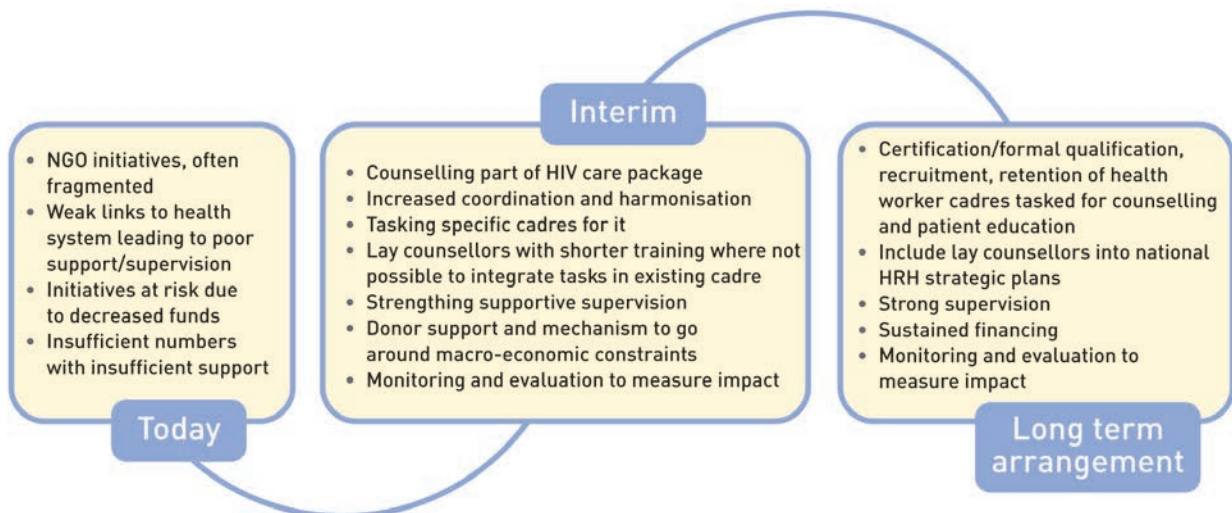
- NGO initiatives, often fragmented
- Weak links to health system leading to poor support/supervision
- Initiatives at risk due to decreased funds
- Insufficient numbers with insufficient support

Today

Interim

- Counselling part of HIV care package
- Increased coordination and harmonisation
- Tasking specific cadres for it
- Lay counsellors with shorter training where not possible to integrate tasks in existing cadre
- Strengthing supportive supervision
- Donor support and mechanism to go around macro-economic constraints
- Monitoring and evaluation to measure impact

- Certification/formal qualification, recruitment, retention of health worker cadres tasked for counselling and patient education
- Include lay counsellors into national HRH strategic plans
- Strong supervision
- Sustained financing
- Monitoring and evaluation to measure impact

Long term arrangement